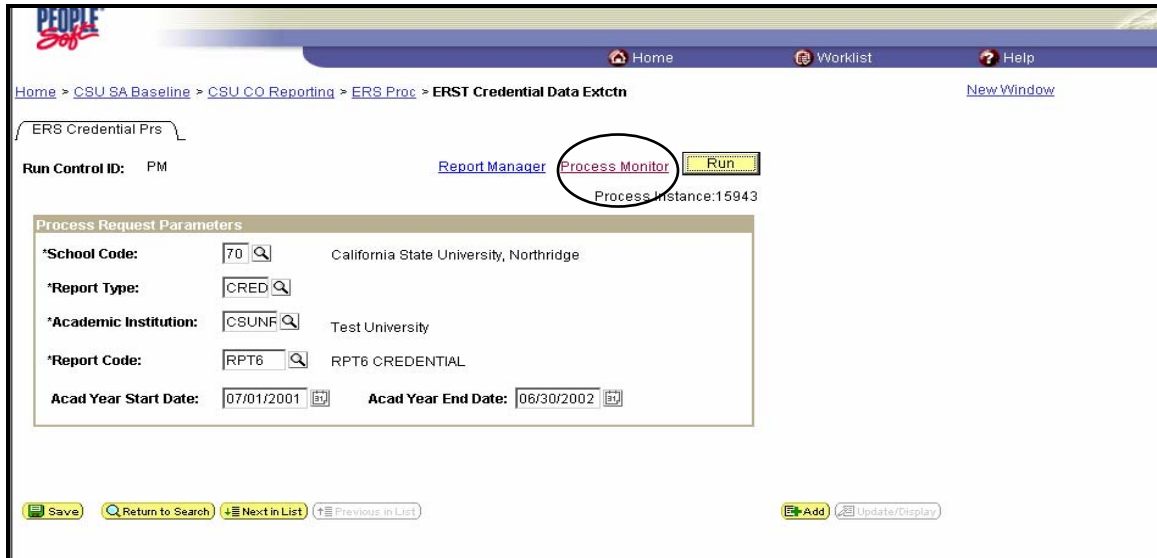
PEOPLE Soft

Home Worklist Help

Home > CSU SA Baseline > CSU CO Reporting > ERS Proc > ERST Credential Data Extctn

New Window

ERS Credential Prs

Run Control ID: PM

Report Manager Process Monitor Run

Process Instance:15943

Process Request Parameters

*School Code: 70 California State University, Northridge

*Report Type: CRED

*Academic Institution: CSUNF Test University

*Report Code: RPT6 RPT6 CREDENTIAL

Acad Year Start Date: 07/01/2001 Acad Year End Date: 06/30/2002

Save Return to Search Next in List Previous in List

Add Update/Display